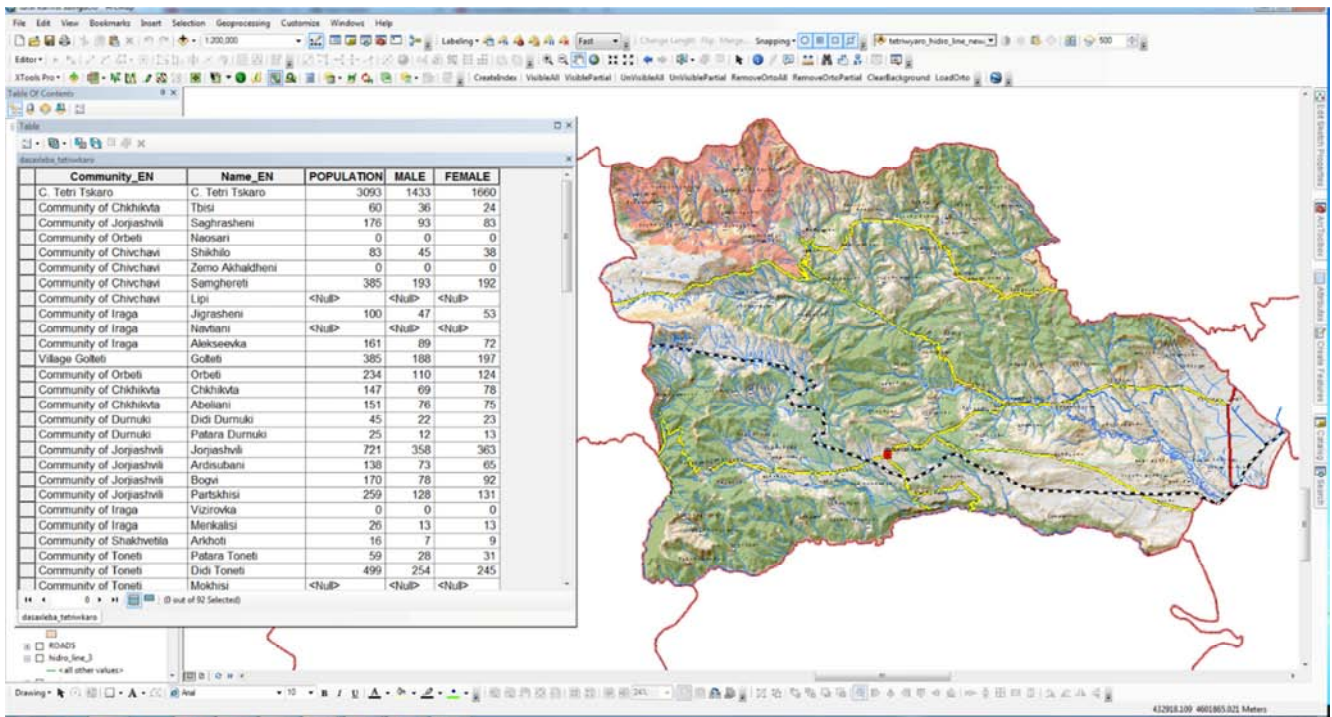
File Edit View Bookmarks Insert Selection Geoprocessing Customize Windows Help

1:200,000

Labeling

Fast

Snapping

tetriwyaro_hidro_line_new

500

Editor

XTools Pro

CreateIndex VisibleAll VisiblePartial UnVisibleAll UnVisiblePartial RemoveOrtoAll RemoveOrtoPartial ClearBackground LoadOrto

Table Of Contents

Table

dasaxleba_tetriwkaro

| | Community_EN | Name_EN | POPULATION | MALE | FEMALE |
|---|---|---|---|---|---|
| | C. Tetri Tskaro | C. Tetri Tskaro | 3093 | 1433 | 1660 |
| | Community of Chkhikvta | Tbisi | 60 | 36 | 24 |
| | Community of Jorjiashvili | Saghrasheni | 176 | 93 | 83 |
| | Community of Orbeti | Naosari | 0 | 0 | 0 |
| | Community of Chivchavi | Shikhilo | 83 | 45 | 38 |
| | Community of Chivchavi | Zemo Akhaldheni | 0 | 0 | 0 |
| | Community of Chivchavi | Samghereti | 385 | 193 | 192 |
| | Community of Chivchavi | Lipi | <Null> | <Null> | <Null> |
| | Community of Iraga | Jigrasheni | 100 | 47 | 53 |
| | Community of Iraga | Navtiani | <Null> | <Null> | <Null> |
| | Community of Iraga | Alekseevka | 161 | 89 | 72 |
| | Village Golteti | Golteti | 385 | 188 | 197 |
| | Community of Orbeti | Orbeti | 234 | 110 | 124 |
| | Community of Chkhikvta | Chkhikvta | 147 | 69 | 78 |
| | Community of Chkhikvta | Abeliani | 151 | 76 | 75 |
| | Community of Durnuki | Didi Durnuki | 45 | 22 | 23 |
| | Community of Durnuki | Patara Durnuki | 25 | 12 | 13 |
| | Community of Jorjiashvili | Jorjiashvili | 721 | 358 | 363 |
| | Community of Jorjiashvili | Ardisubani | 138 | 73 | 65 |
| | Community of Jorjiashvili | Bogvi | 170 | 78 | 92 |
| | Community of Jorjiashvili | Partskhisi | 259 | 128 | 131 |
| | Community of Iraga | Vizirovka | 0 | 0 | 0 |
| | Community of Iraga | Merikalisi | 26 | 13 | 13 |
| | Community of Shakhvetila | Arkhoti | 16 | 7 | 9 |
| | Community of Toneti | Patara Toneti | 59 | 28 | 31 |
| | Community of Toneti | Didi Toneti | 499 | 254 | 245 |
| | Community of Toneti | Mokhisi | <Null> | <Null> | <Null> |

(0 out of 92 Selected)

dasaxleba_tetriwkaro

ROADS
hidro_line_3
<all other values>

Drawing Arial 10

432918.109 4601865.021 Meters